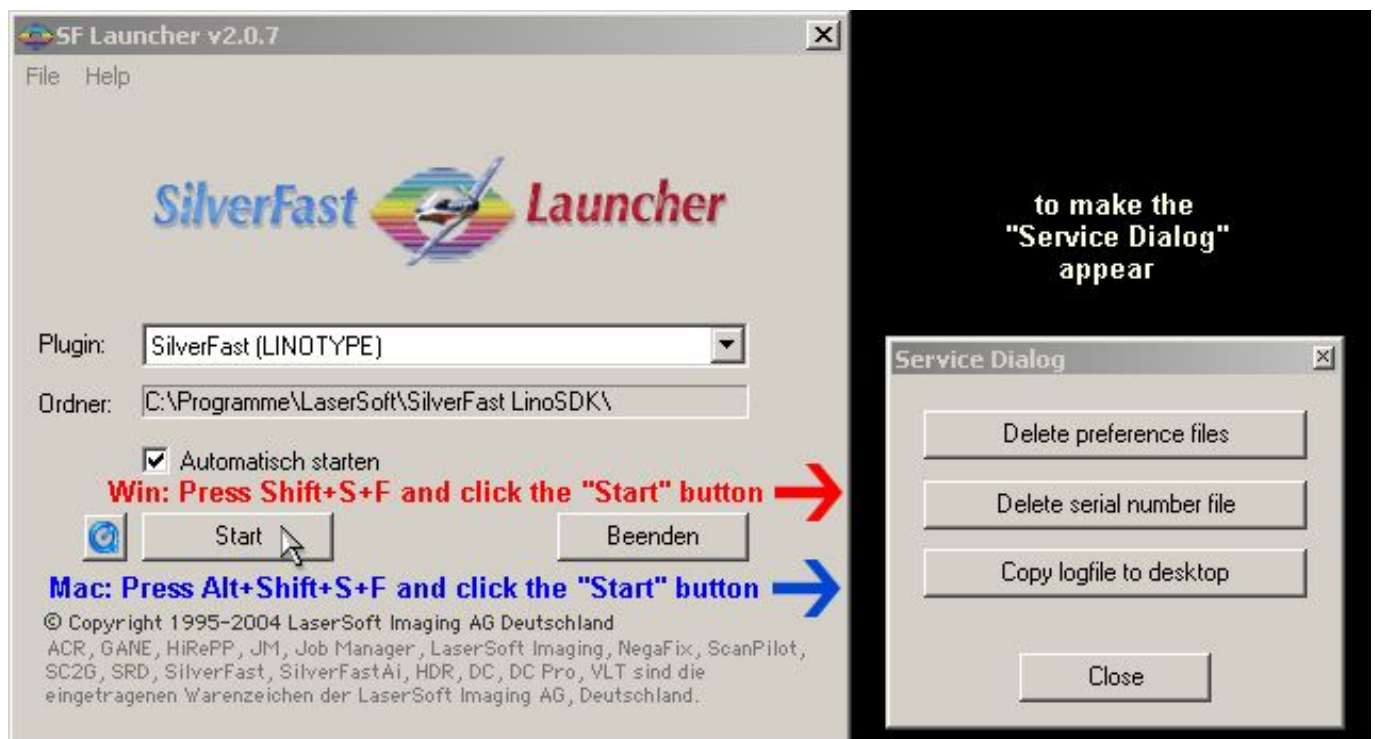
SF Launcher v2.0.7

File Help

SilverFast Launcher

to make the "Service Dialog" appear

Plugin: SilverFast (LINOTYPE)

Ordner: C:\Programme\LaserSoft\SilverFast LinoSDK\

Service Dialog

Delete preference files

Automatisch starten

Win: Press Shift+S+F and click the "Start" button

Delete serial number file

Start

Beenden

Copy logfile to desktop

Mac: Press Alt+Shift+S+F and click the "Start" button

© Copyright 1995-2004 LaserSoft Imaging AG Deutschland

ACR, GANE, HiRePP, JM, Job Manager, LaserSoft Imaging, NegaFix, ScanPilot, SC2G, SRD, SilverFast, SilverFastAi, HDR, DC, DC Pro, VLT sind die eingetragenen Warenzeichen der LaserSoft Imaging AG, Deutschland.

Close